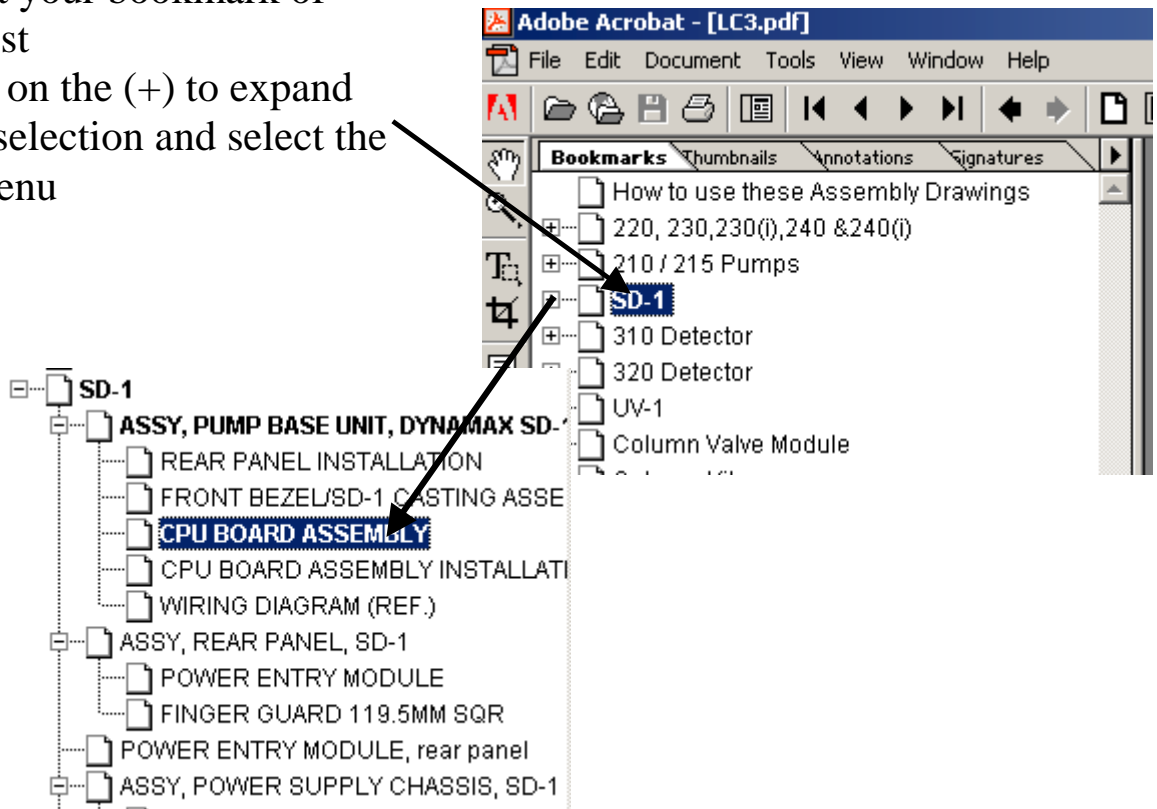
t your bookmark of
st
on the (+) to expand
selection and select the
enu

Adobe Acrobat - [LC3.pdf]
File Edit Document Tools View Window Help

Bookmarks Thumbnails Annotations Signatures

How to use these Assembly Drawings
220, 230,230(i),240 &240(i)
210 / 215 Pumps
SD-1
310 Detector
320 Detector
UV-1
Column Valve Module

SD-1
ASSY, PUMP BASE UNIT, DYNAMAX SD-
REAR PANEL INSTALLATION
FRONT BEZEL/SD-1 CASTING ASSE
CPU BOARD ASSEMBLY
CPU BOARD ASSEMBLY INSTALLATI
WIRING DIAGRAM (REF.)
ASSY, REAR PANEL, SD-1
POWER ENTRY MODULE
FINGER GUARD 119.5MM SQR
POWER ENTRY MODULE, rear panel
ASSY, POWER SUPPLY CHASSIS, SD-1